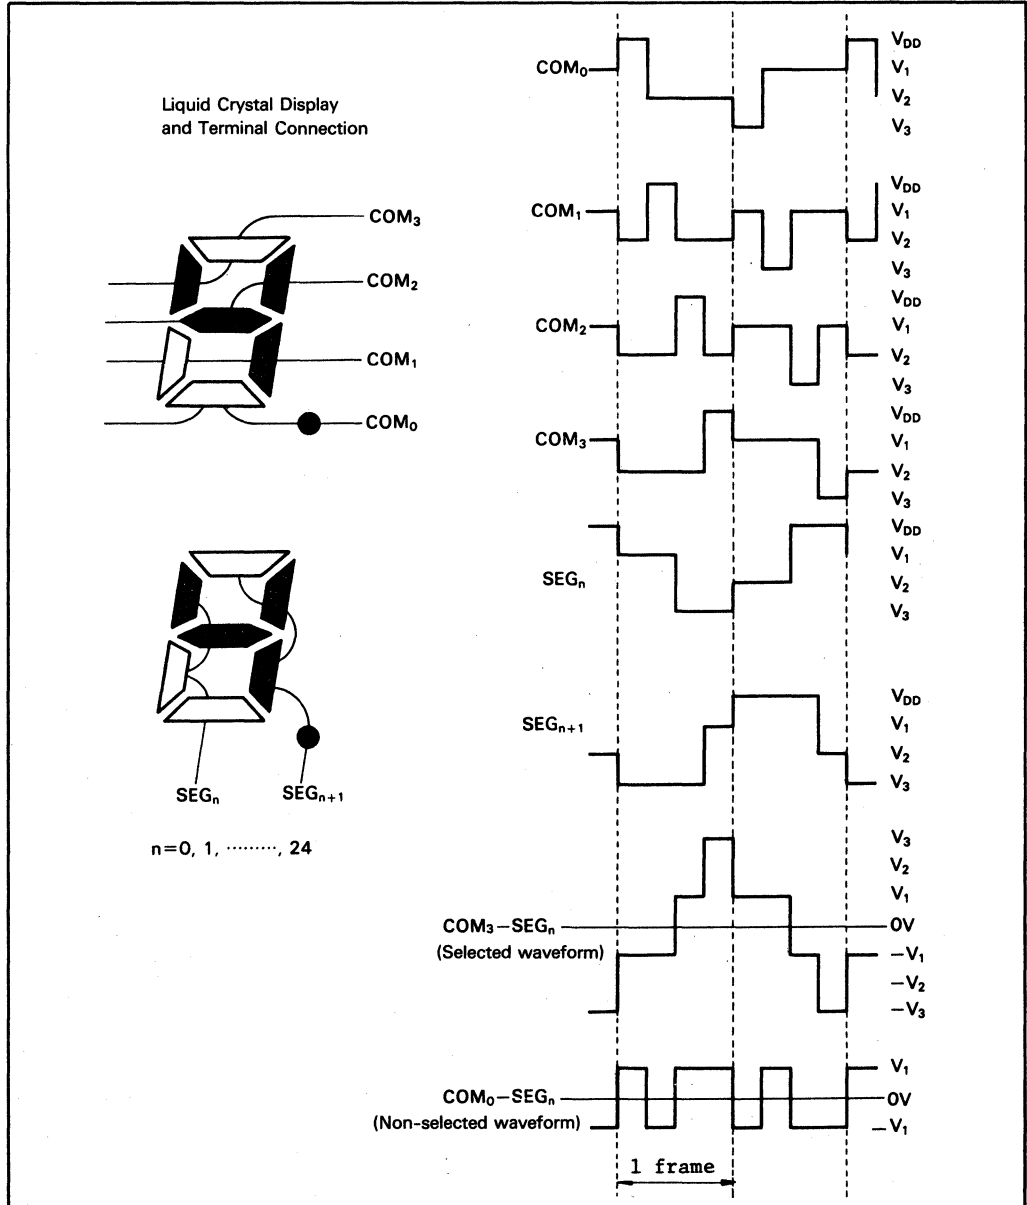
Liquid Crystal Display and Terminal Connection

$COM_3$
$COM_2$
$COM_1$
$COM_0$

$SEG_n$
$SEG_{n+1}$

n=0, 1, ········, 24

$COM_0$
$V_{DD}$
$V_1$
$V_2$
$V_3$

$COM_1$
$V_{DD}$
$V_1$
$V_2$
$V_3$

$COM_2$
$V_{DD}$
$V_1$
$V_2$
$V_3$

$COM_3$
$V_{DD}$
$V_1$
$V_2$
$V_3$

$SEG_n$
$V_{DD}$
$V_1$
$V_2$
$V_3$

$SEG_{n+1}$
$V_{DD}$
$V_1$
$V_2$
$V_3$

$COM_3-SEG_n$
(Selected waveform)
$V_3$
$V_2$
$V_1$
0V
$-V_1$
$-V_2$
$-V_3$

$COM_0-SEG_n$
(Non-selected waveform)
$V_1$
0V
$-V_1$

1 frame